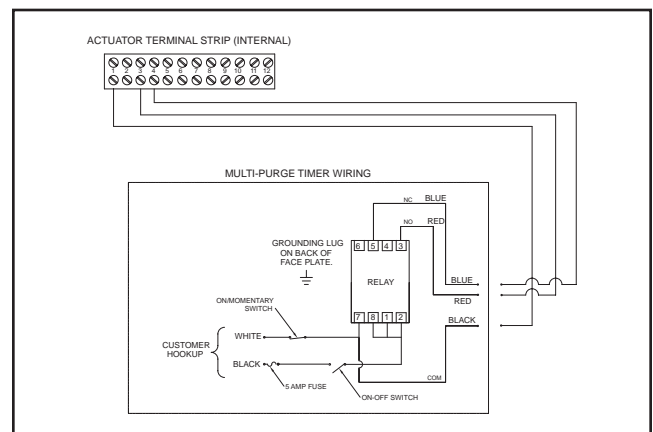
ACTUATOR TERMINAL STRIP (INTERNAL)

1 2 3 4 5 6 7 8 9 10 11 12

MULTI-PURGE TIMER WIRING

NC BLUE

NO RED

GROUNDING LUG ON BACK OF FACE PLATE.

6 5 4 3

RELAY

7 8 1 2

BLUE

RED

BLACK

ON/MOMENTARY SWITCH

CUSTOMER HOOKUP

WHITE

BLACK

5 AMP FUSE

COM

ON-OFF SWITCH